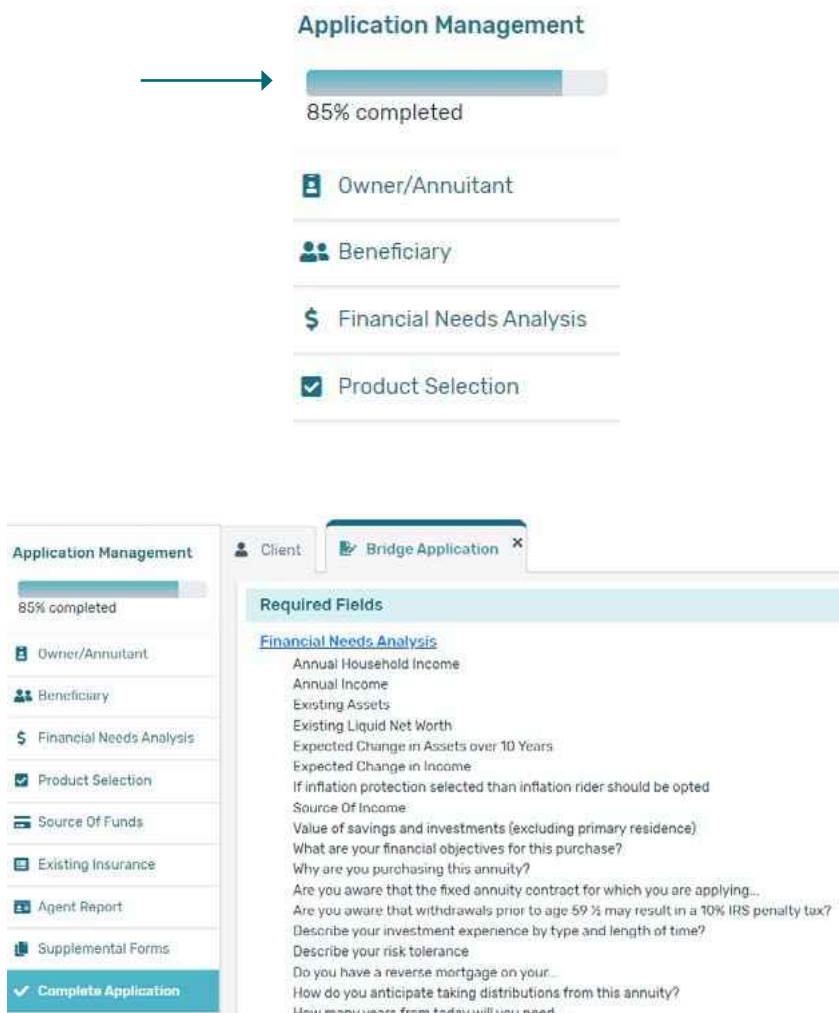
Application Management

85% completed

Owner/Annuitant

Beneficiary

Financial Needs Analysis

Product Selection

Application Management

85% completed

Owner/Annuitant

Beneficiary

Financial Needs Analysis

Product Selection

Source Of Funds

Existing Insurance

Agent Report

Supplemental Forms

Complete Application

Client

Bridge Application ×

Required Fields

Financial Needs Analysis

Annual Household Income
Annual Income
Existing Assets
Existing Liquid Net Worth
Expected Change in Assets over 10 Years
Expected Change in Income
If inflation protection selected than inflation rider should be opted
Source Of Income
Value of savings and investments (excluding primary residence)
What are your financial objectives for this purchase?
Why are you purchasing this annuity?
Are you aware that the fixed annuity contract for which you are applying...
Are you aware that withdrawals prior to age 59 ½ may result in a 10% IRS penalty tax?
Describe your investment experience by type and length of time?
Describe your risk tolerance
Do you have a reverse mortgage on your...
How do you anticipate taking distributions from this annuity?
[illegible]